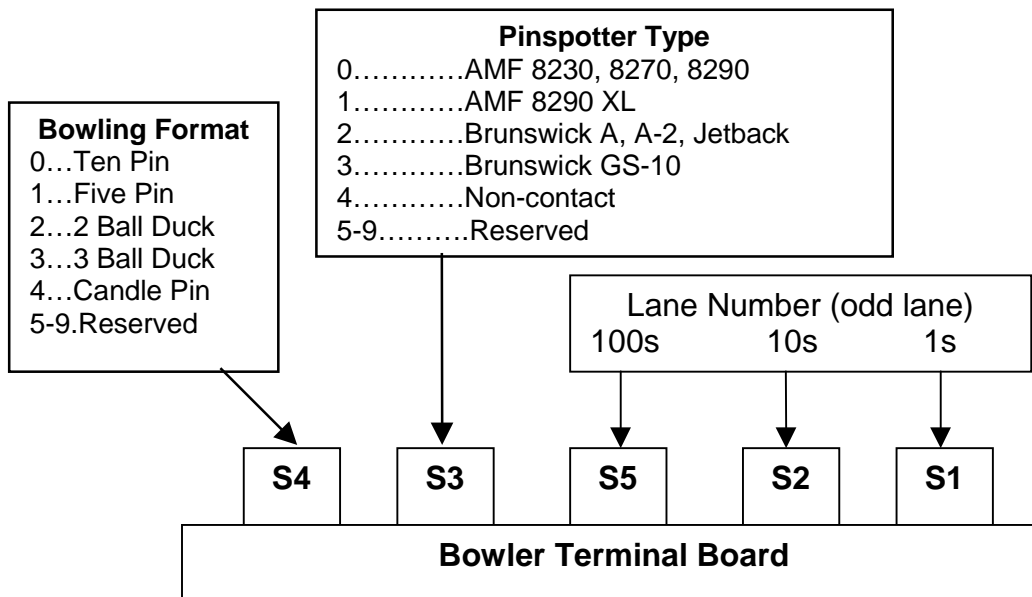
Pinspotter Type
0…………AMF 8230, 8270, 8290
1…………AMF 8290 XL
2…………Brunswick A, A-2, Jetback
3…………Brunswick GS-10
4…………Non-contact
5-9……….Reserved

Bowling Format
0…Ten Pin
1…Five Pin
2…2 Ball Duck
3…3 Ball Duck
4…Candle Pin
5-9.Reserved

Lane Number (odd lane)
100s 10s 1s

S4 S3 S5 S2 S1

Bowler Terminal Board